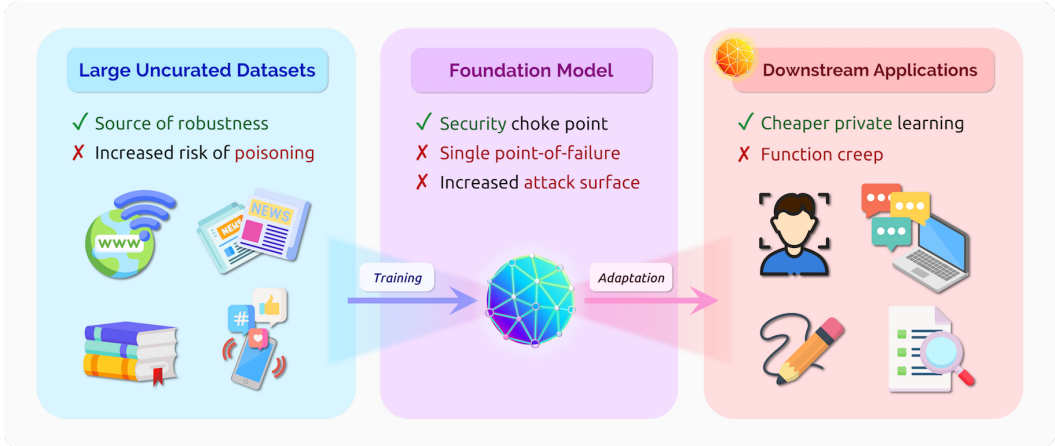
Large Uncurated Datasets

✓ Source of robustness
✗ Increased risk of poisoning

www

NEWS

NEWS

#

Training

Foundation Model

✓ Security choke point
✗ Single point-of-failure
✗ Increased attack surface

Adaptation

Downstream Applications

✓ Cheaper private learning
✗ Function creep